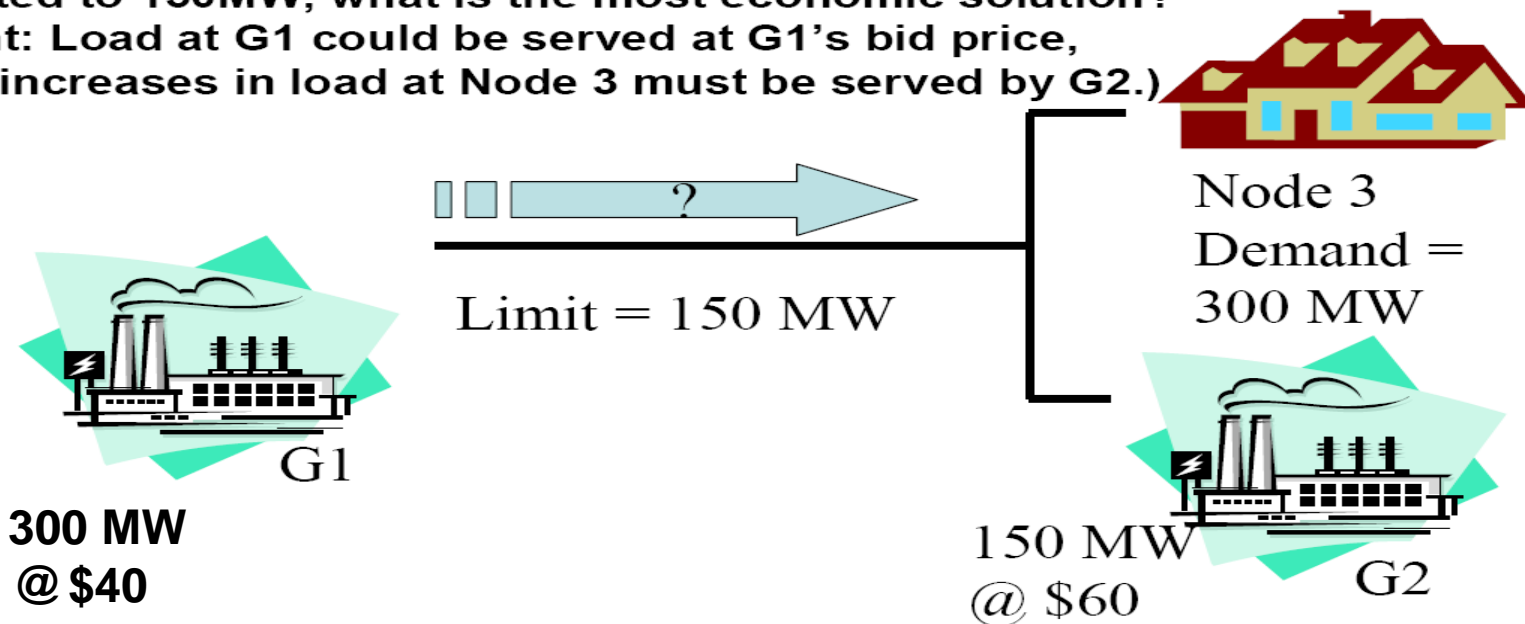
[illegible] what is the most economic solution?
t: Load at G1 could be served at G1's bid price, increases in load at Node 3 must be served by G2.)

?

Limit = 150 MW

Node 3
Demand =
300 MW

G1

300 MW
@ $40

150 MW
@ $60

G2